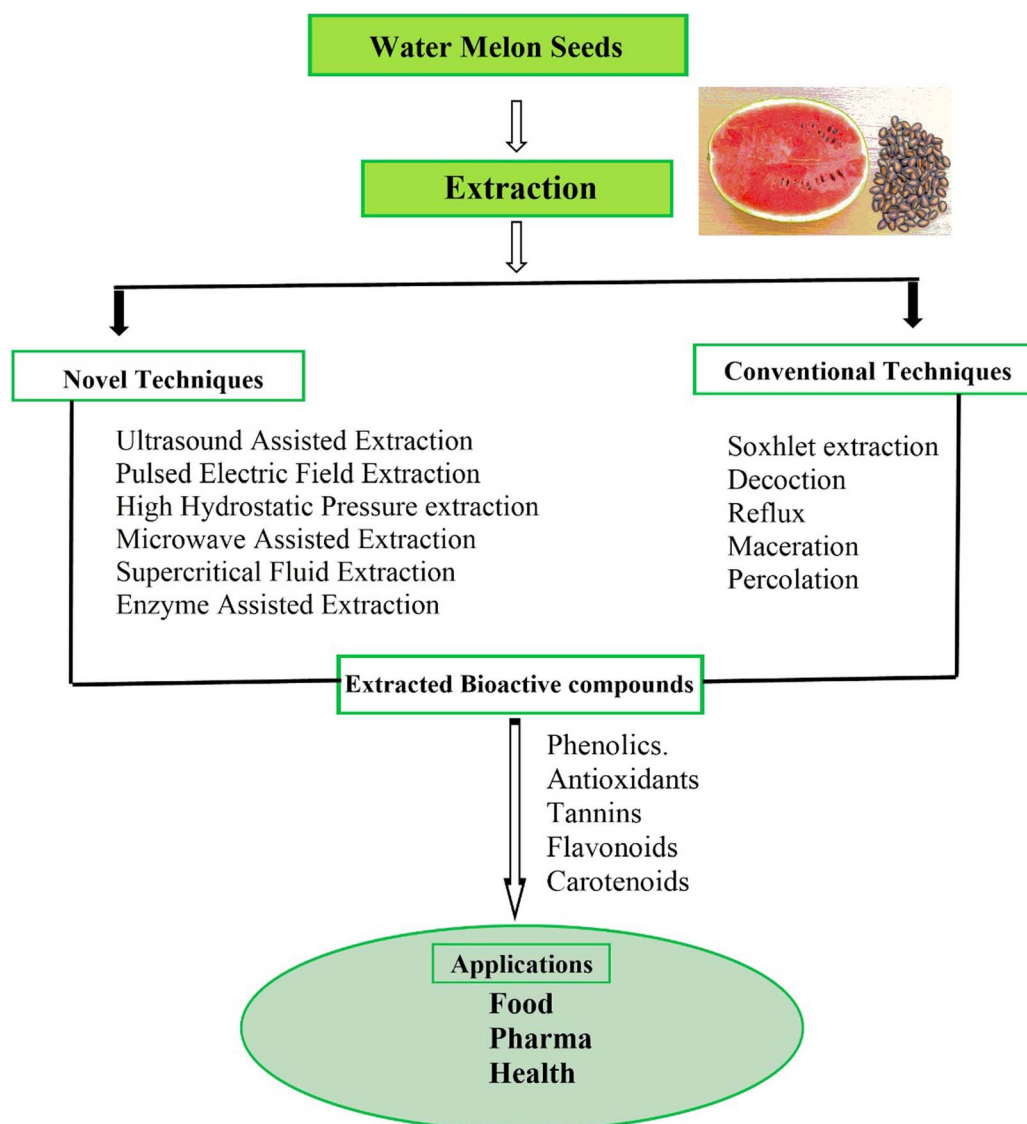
Water Melon Seeds

Extraction

Novel Techniques

Ultrasound Assisted Extraction
Pulsed Electric Field Extraction
High Hydrostatic Pressure extraction
Microwave Assisted Extraction
Supercritical Fluid Extraction
Enzyme Assisted Extraction

Conventional Techniques

Soxhlet extraction
Decoction
Reflux
Maceration
Percolation

Extracted Bioactive compounds

Phenolics.
Antioxidants
Tannins
Flavonoids
Carotenoids

Applications
Food
Pharma
Health